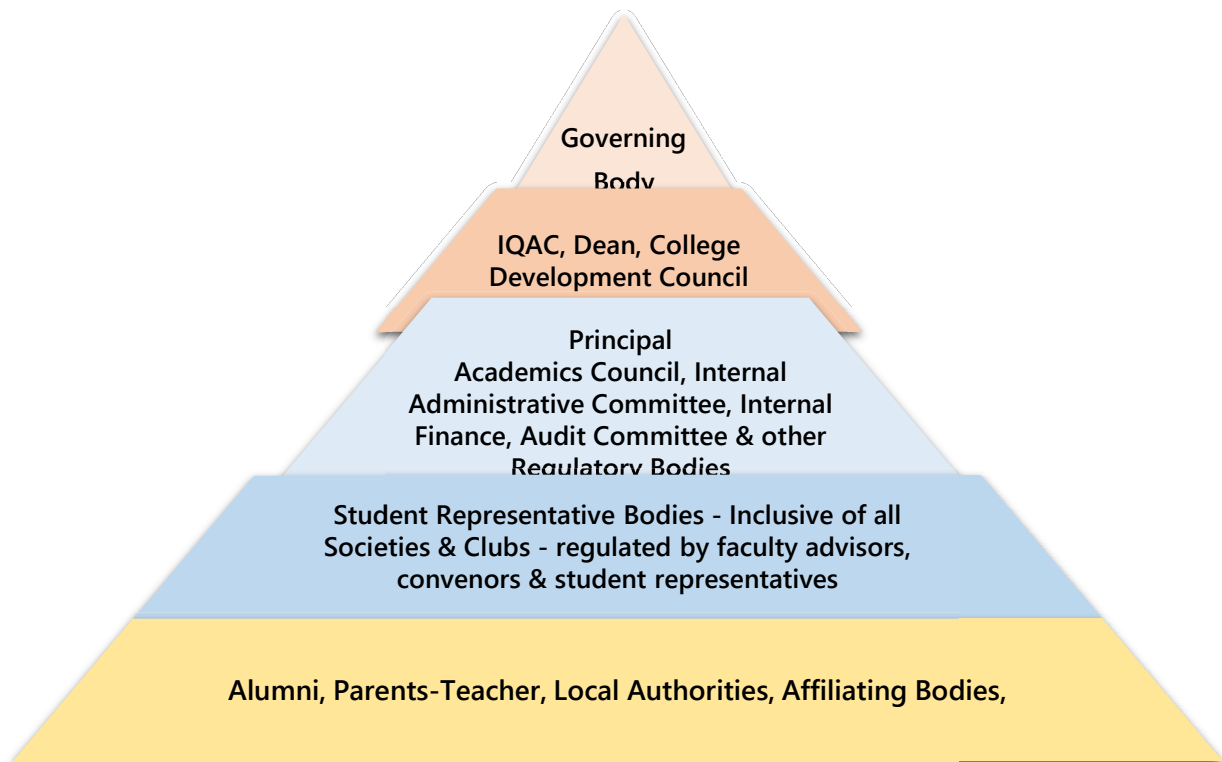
Governing Body

IQAC, Dean, College Development Council

Principal
Academics Council, Internal Administrative Committee, Internal Finance, Audit Committee & other Regulatory Bodies

Student Representative Bodies - Inclusive of all Societies & Clubs - regulated by faculty advisors, convenors & student representatives

Alumni, Parents-Teacher, Local Authorities, Affiliating Bodies,